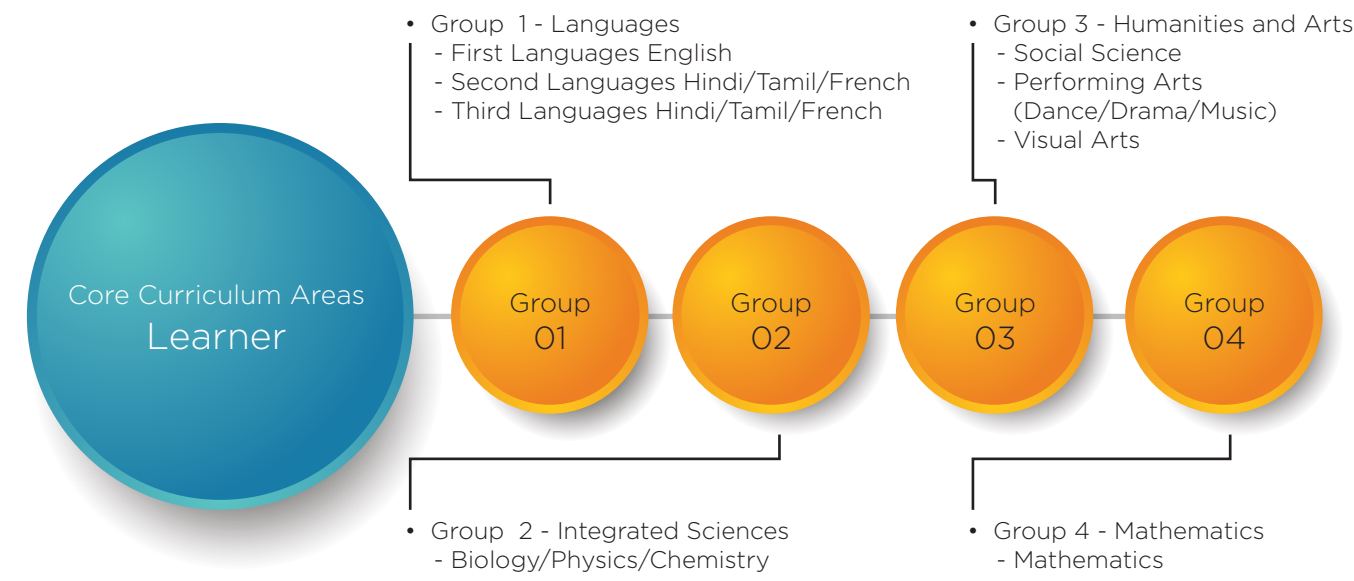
• Group 1 - Languages
- First Languages English
- Second Languages Hindi/Tamil/French
- Third Languages Hindi/Tamil/French

• Group 3 - Humanities and Arts
- Social Science
- Performing Arts (Dance/Drama/Music)
- Visual Arts

Core Curriculum Areas
Learner

Group 01

Group 02

Group 03

Group 04

• Group 2 - Integrated Sciences
- Biology/Physics/Chemistry

• Group 4 - Mathematics
- Mathematics